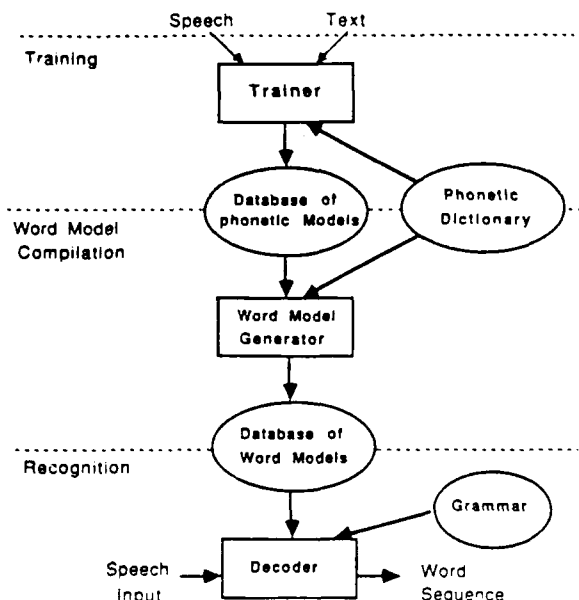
Speech

Text

Training

Trainer

Database of phonetic Models

Phonetic Dictionary

Word Model Compilation

Word Model Generator

Database of Word Models

Recognition

Grammar

Speech Input

Decoder

Word Sequence